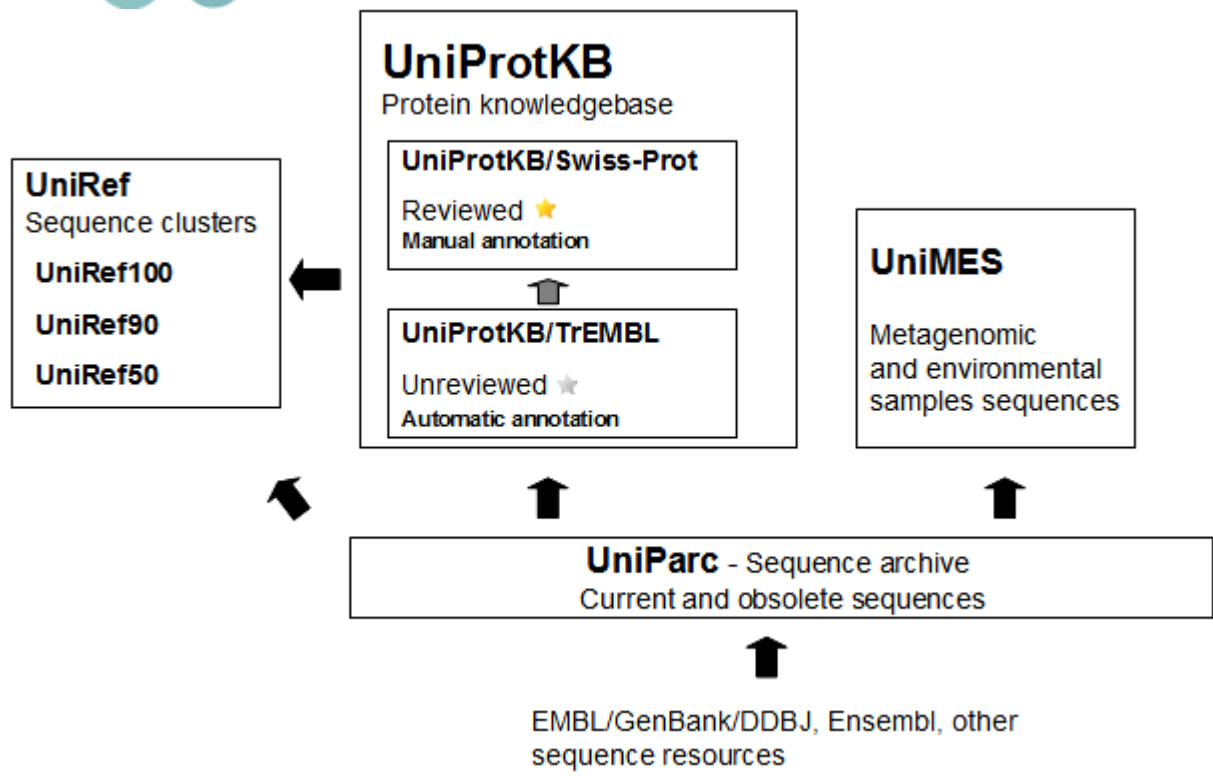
UniProtKB
Protein knowledgebase

UniProtKB/Swiss-Prot

Reviewed
Manual annotation

UniProtKB/TrEMBL

Unreviewed
Automatic annotation

UniRef
Sequence clusters

UniRef100

UniRef90

UniRef50

UniMES

Metagenomic and environmental samples sequences

UniParc - Sequence archive
Current and obsolete sequences

EMBL/GenBank/DDBJ, Ensembl, other sequence resources